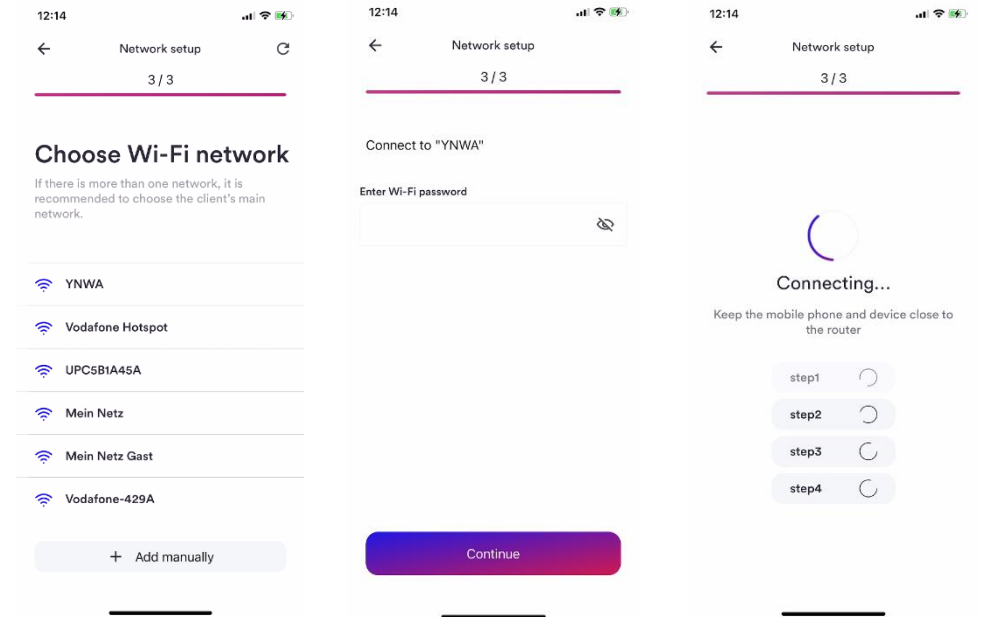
12:14

Network setup

3 / 3

Choose Wi-Fi network

If there is more than one network, it is recommended to choose the client's main network.

YNWA

Vodafone Hotspot

UPC5B1A45A

Mein Netz

Mein Netz Gast

Vodafone-429A

+ Add manually

12:14

Network setup

3 / 3

Connect to "YNWA"

Enter Wi-Fi password

Continue

12:14

Network setup

3 / 3

Connecting...

Keep the mobile phone and device close to the router

step1

step2

step3

step4